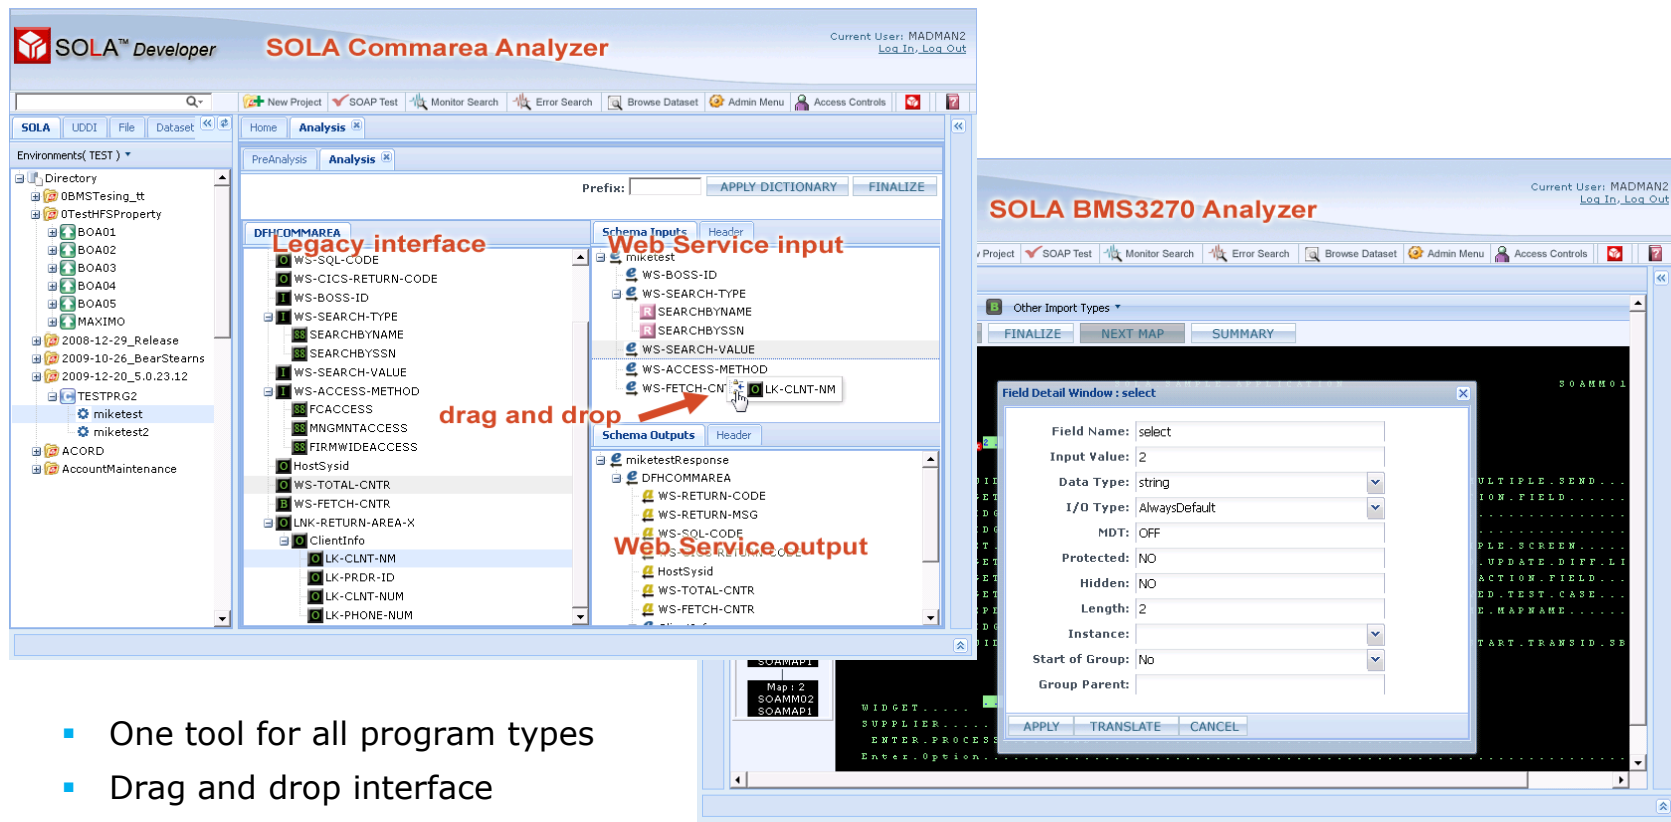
SOLA™ Developer
SOLA Commarea Analyzer
Current User: MADMAN2
Log In, Log Out

New Project | SOAP Test | Monitor Search | Error Search | Browse Dataset | Admin Menu | Access Controls

SOLA | UDDI | File | Dataset
Home | Analysis
PreAnalysis | Analysis
Environments( TEST )
Prefix: APPLY DICTIONARY FINALIZE

Directory
0BMSTesing_tt
0TestHFSProperty
BOA01
BOA02
BOA03
BOA04
BOA05
MAXIMO
2008-12-29_Release
2009-10-26_BearStearns
2009-12-20_5.0.23.12
TESTPRG2
miketest
miketest2
ACORD
AccountMaintenance

DFHCOMMAREA
Legacy interface
WS-SQL-CODE
WS-CICS-RETURN-CODE
WS-BOSS-ID
WS-SEARCH-TYPE
SEARCHBYNAME
SEARCHBYSSN
WS-SEARCH-VALUE
WS-ACCESS-METHOD
FCACCESS
MNGMNTACCESS
FIRMWIDEACCESS
HostSysid
WS-TOTAL-CNTR
WS-FETCH-CNTR
LNK-RETURN-AREA-X
ClientInfo
LK-CLNT-NM
LK-PRDR-ID
LK-CLNT-NUM
LK-PHONE-NUM

Schema Inputs | Header
Web Service input
miketest
WS-BOSS-ID
WS-SEARCH-TYPE
SEARCHBYNAME
SEARCHBYSSN
WS-SEARCH-VALUE
WS-ACCESS-METHOD
WS-FETCH-CN
LK-CLNT-NM
drag and drop

Schema Outputs | Header
miketestResponse
DFHCOMMAREA
WS-RETURN-CODE
WS-RETURN-MSG
WS-SQL-CODE
Web Service output
HostSysid
WS-TOTAL-CNTR
WS-FETCH-CNTR

SOLA BMS3270 Analyzer
Current User: MADMAN2
Log In, Log Out
Project | SOAP Test | Monitor Search | Error Search | Browse Dataset | Admin Menu | Access Controls
Other Import Types
FINALIZE | NEXT MAP | SUMMARY

Field Detail Window : select
Field Name: select
Input Value: 2
Data Type: string
I/O Type: AlwaysDefault
MDT: OFF
Protected: NO
Hidden: NO
Length: 2
Instance:
Start of Group: No
Group Parent:
APPLY | TRANSLATE | CANCEL

SOAMM01
ULTIPLE.SEND...
ION.FIELD.....
PLE.SCREEN....
.UPDATE.DIFF.LI
ACTION.FIELD..
ED.TEST.CASE..
E.MAPNAME.....
TART.TRANSID.SE
SOAMAP1
Map : 2
SOAMM02
SOAMAP1
WIDGET.....
SUPPLIER.....
ENTER.PROCESS
Enter.Option.

One tool for all program types
Drag and drop interface